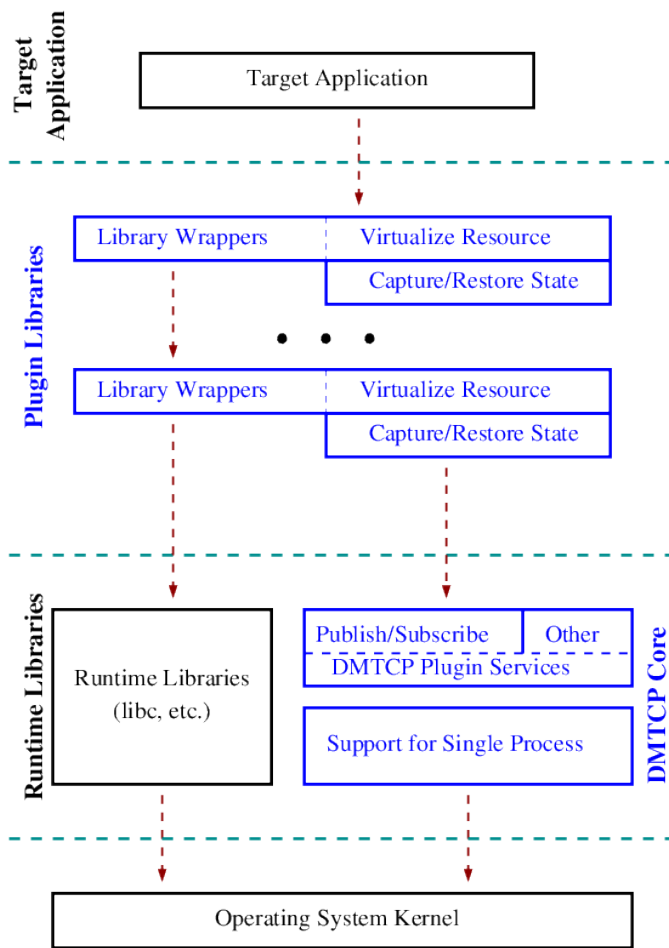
Target Application

Target Application

Plugin Libraries

Library Wrappers

Virtualize Resource

Capture/Restore State

• • •

Library Wrappers

Virtualize Resource

Capture/Restore State

Runtime Libraries

Runtime Libraries (libc, etc.)

Publish/Subscribe

Other

DMTCP Plugin Services

Support for Single Process

DMTCP Core

Operating System Kernel